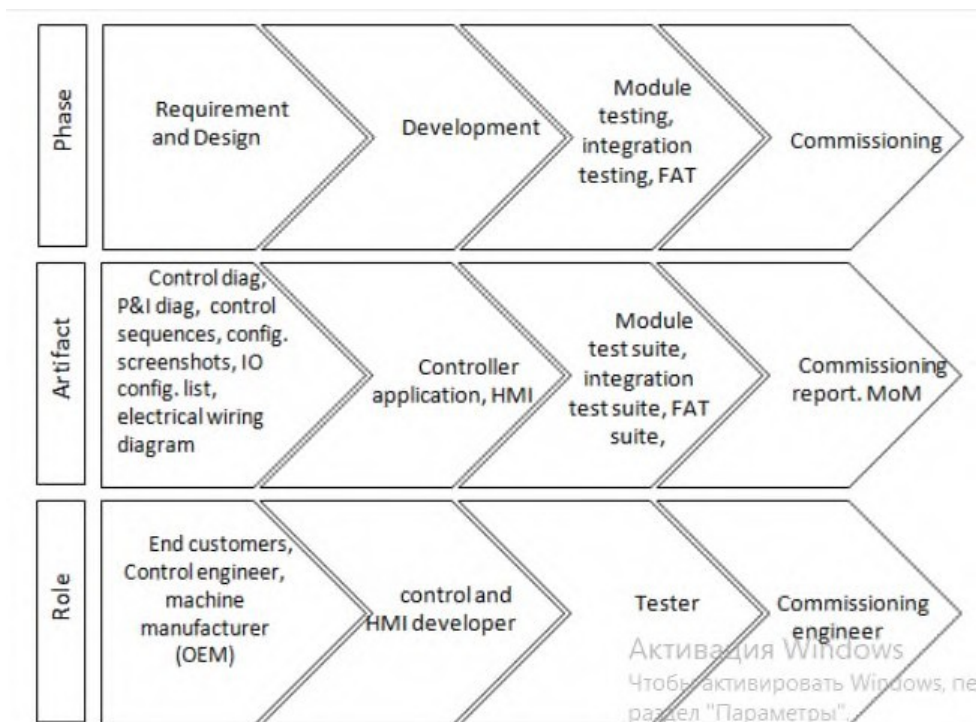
Phase

Requirement and Design

Development

Module testing, integration testing, FAT

Commissioning

Artifact

Control diag, P&I diag, control sequences, config. screenshots, IO config. list, electrical wiring diagram

Controller application, HMI

Module test suite, integration test suite, FAT suite,

Commissioning report. MoM

Role

End customers, Control engineer, machine manufacturer (OEM)

control and HMI developer

Tester

Commissioning engineer

Активация Windows
Чтобы активировать Windows, пе
раздел "Параметры".